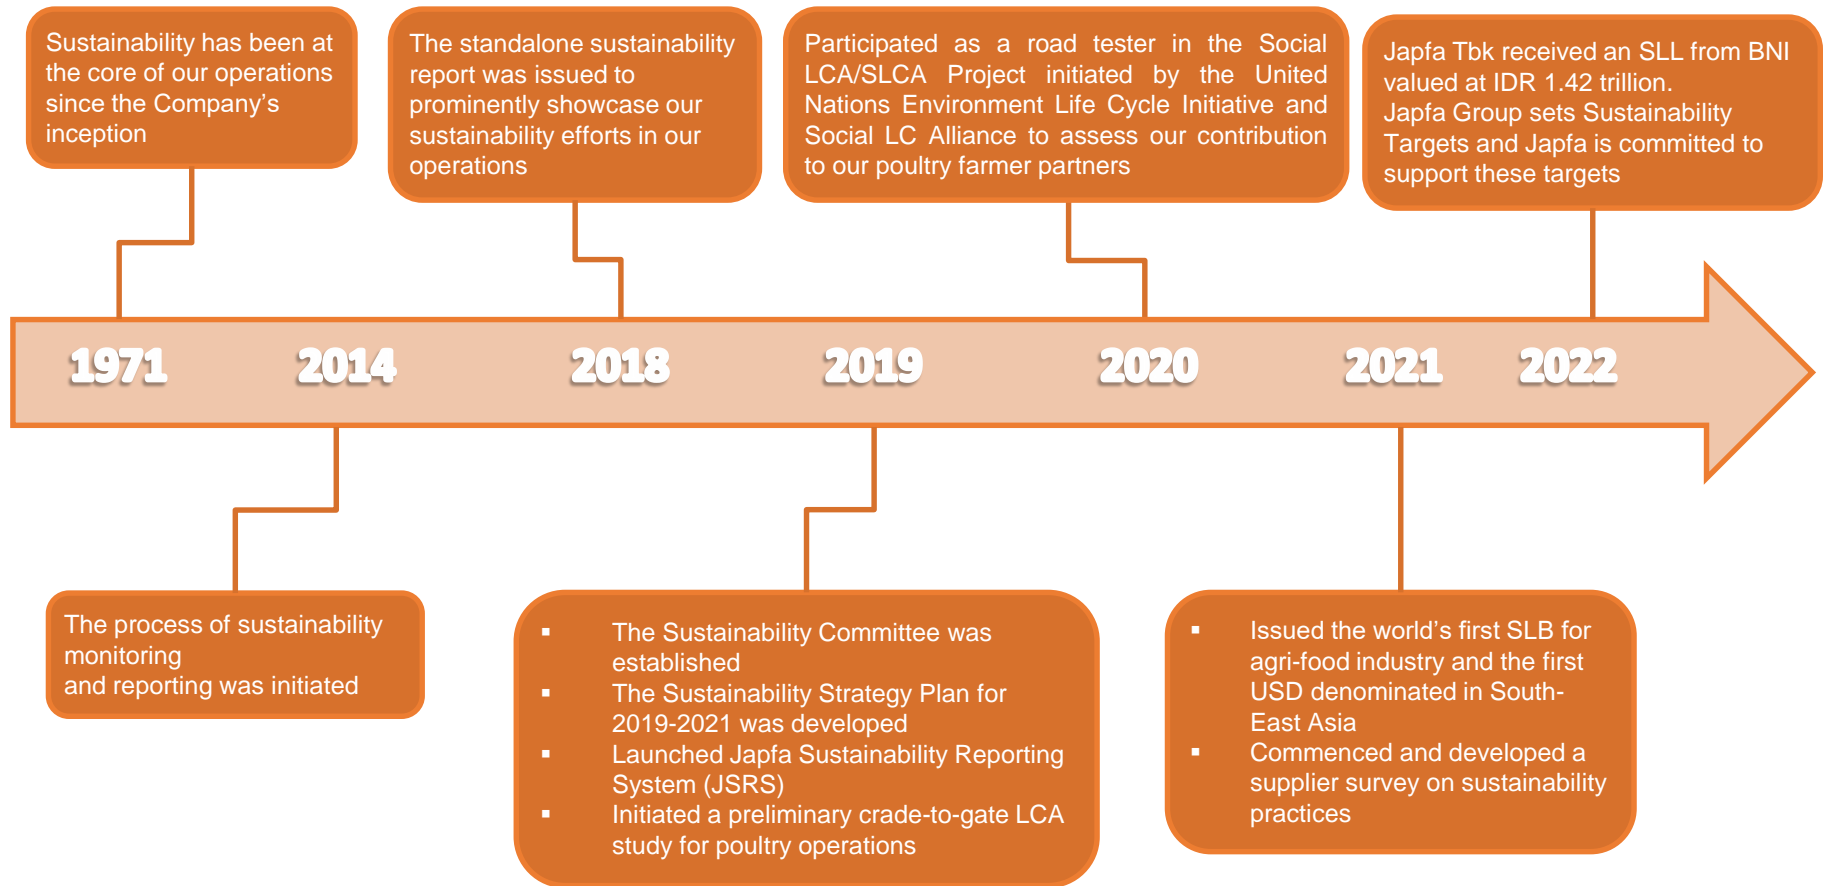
Sustainability has been at the core of our operations since the Company's inception

The standalone sustainability report was issued to prominently showcase our sustainability efforts in our operations

Participated as a road tester in the Social LCA/SLCA Project initiated by the United Nations Environment Life Cycle Initiative and Social LC Alliance to assess our contribution to our poultry farmer partners

Japfa Tbk received an SLL from BNI valued at IDR 1.42 trillion.
Japfa Group sets Sustainability Targets and Japfa is committed to support these targets

1971 2014 2018 2019 2020 2021 2022

The process of sustainability monitoring
and reporting was initiated

▪ The Sustainability Committee was established
▪ The Sustainability Strategy Plan for 2019-2021 was developed
▪ Launched Japfa Sustainability Reporting System (JSRS)
▪ Initiated a preliminary crade-to-gate LCA study for poultry operations

▪ Issued the world's first SLB for agri-food industry and the first USD denominated in South-East Asia
▪ Commenced and developed a supplier survey on sustainability practices